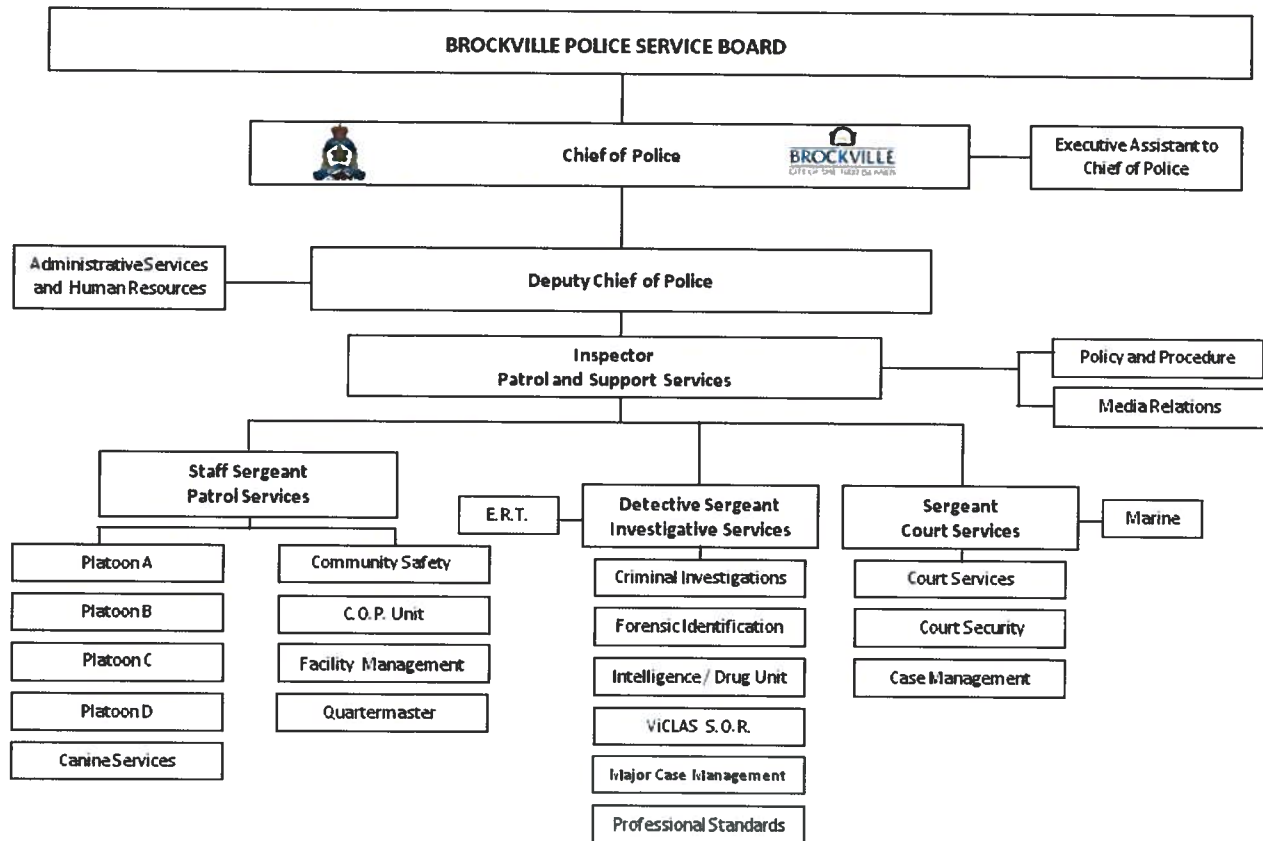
BROCKVILLE POLICE SERVICE BOARD

Chief of Police

BROCKVILLE

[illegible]

Executive Assistant to Chief of Police

AdministrativeServices and Human Resources

Deputy Chief of Police

Inspector
Patrol and Support Services

Policy and Procedure

Media Relations

Staff Sergeant
Patrol Services

Platoon A

Platoon B

Platoon C

Platoon D

Canine Services

Community Safety

C.O.P. Unit

Facility Management

Quartermaster

E.R.T.

Detective Sergeant
Investigative Services

Criminal Investigations

Forensic Identification

Intelligence / Drug Unit

ViCLAS S.O.R.

Major Case Management

Professional Standards

Sergeant
Court Services

Marine

Court Services

Court Security

Case Management